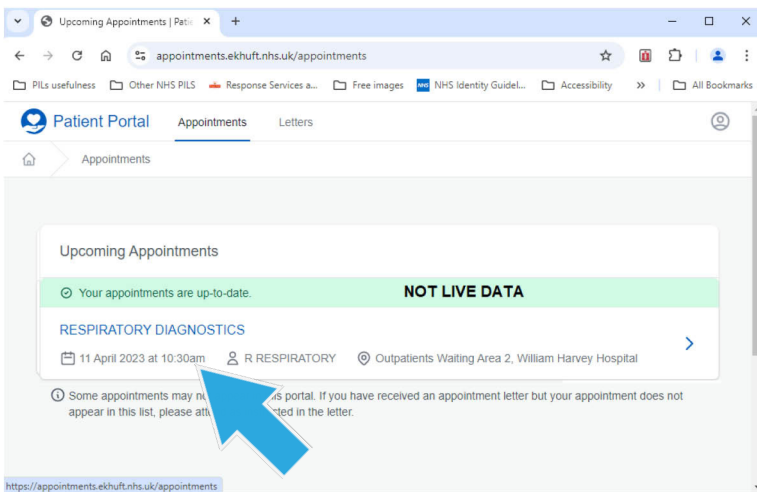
Upcoming Appointments | Patie ×

appointments.ekhuft.nhs.uk/appointments

PILs usefulness   Other NHS PILS   Response Services a...   Free images   NHS Identity Guidel...   Accessibility   »   All Bookmarks

Patient Portal   Appointments   Letters

Appointments

Upcoming Appointments

Your appointments are up-to-date.   NOT LIVE DATA

RESPIRATORY DIAGNOSTICS

11 April 2023 at 10:30am   R RESPIRATORY   Outpatients Waiting Area 2, William Harvey Hospital

Some appointments may n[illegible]s portal. If you have received an appointment letter but your appointment does not appear in this list, please att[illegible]ted in the letter.

https://appointments.ekhuft.nhs.uk/appointments